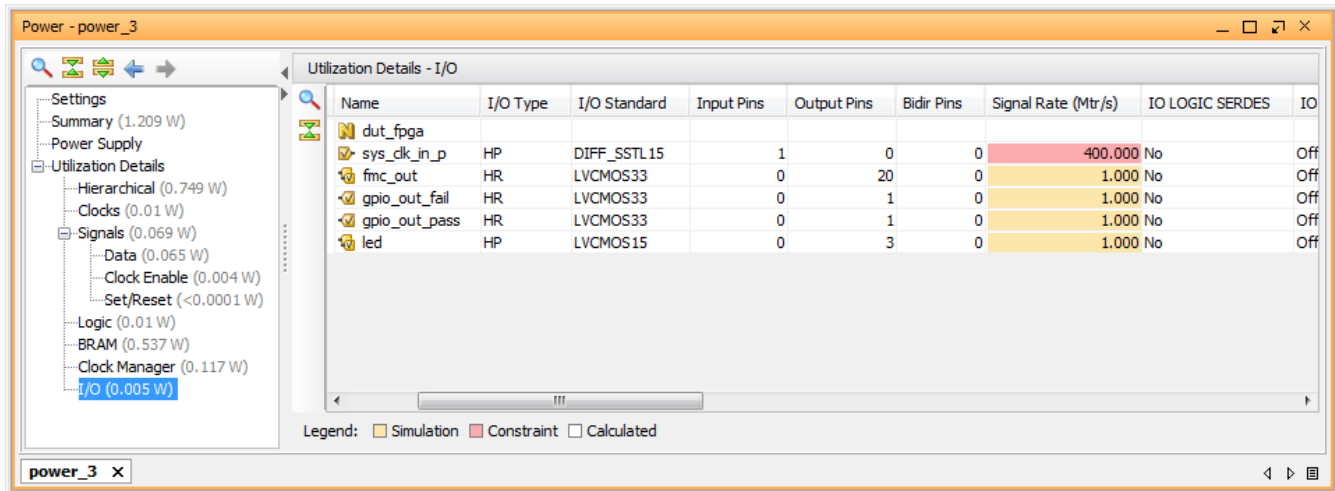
Power - power_3

Settings
Summary (1.209 W)
Power Supply
Utilization Details
Hierarchical (0.749 W)
Clocks (0.01 W)
Signals (0.069 W)
Data (0.065 W)
Clock Enable (0.004 W)
Set/Reset (<0.0001 W)
Logic (0.01 W)
BRAM (0.537 W)
Clock Manager (0.117 W)
I/O (0.005 W)

Utilization Details - I/O

| Name | I/O Type | I/O Standard | Input Pins | Output Pins | Bidir Pins | Signal Rate (Mtr/s) | IO LOGIC SERDES | IO |
|---|---|---|---|---|---|---|---|---|
| dut_fpga | | | | | | | | |
| sys_clk_in_p | HP | DIFF_SSTL15 | 1 | 0 | 0 | 400.000 | No | Off |
| fmc_out | HR | LVCMOS33 | 0 | 20 | 0 | 1.000 | No | Off |
| gpio_out_fail | HR | LVCMOS33 | 0 | 1 | 0 | 1.000 | No | Off |
| gpio_out_pass | HR | LVCMOS33 | 0 | 1 | 0 | 1.000 | No | Off |
| led | HP | LVCMOS15 | 0 | 3 | 0 | 1.000 | No | Off |

Legend: Simulation Constraint Calculated

power_3